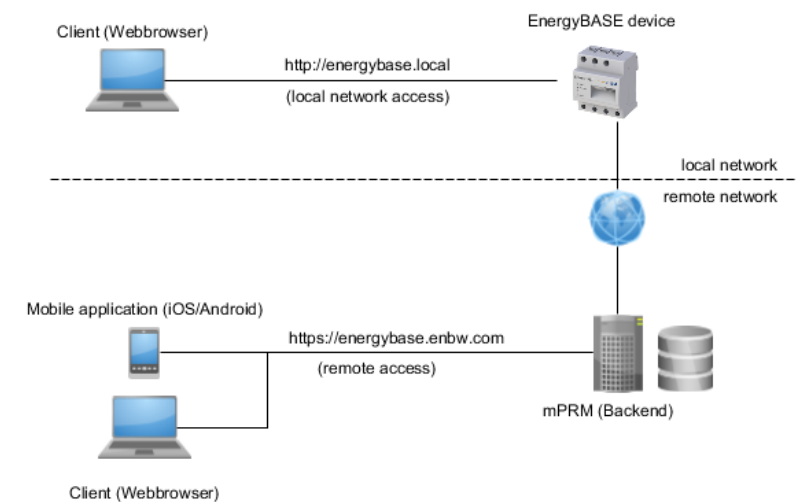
Client (Webbrowser)

EnergyBASE device

http://energybase.local

(local network access)

local network

remote network

Mobile application (iOS/Android)

https://energybase.enbw.com

(remote access)

mPRM (Backend)

Client (Webbrowser)